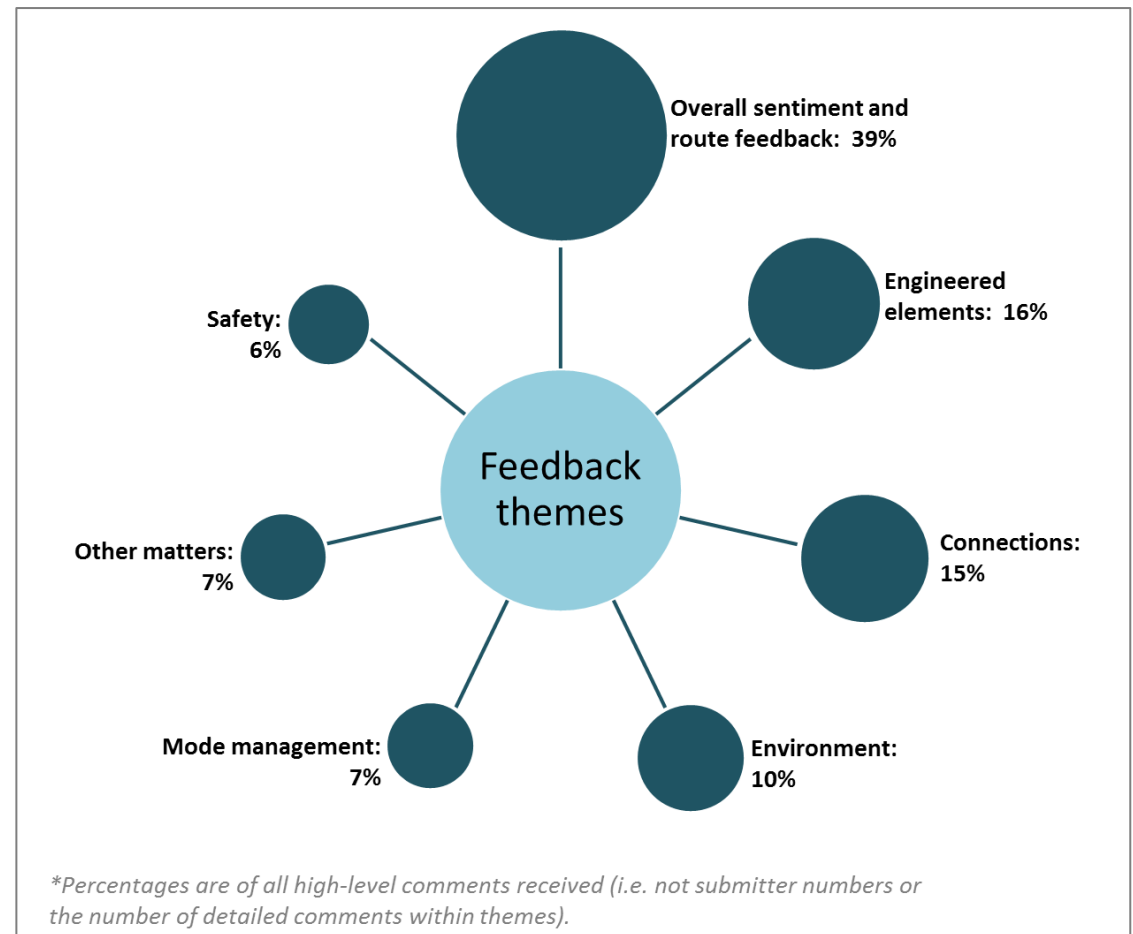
Overall sentiment and route feedback: 39%

Safety: 6%

Engineered elements: 16%

Feedback themes

Other matters: 7%

Connections: 15%

Mode management: 7%

Environment: 10%

*Percentages are of all high-level comments received (i.e. not submitter numbers or the number of detailed comments within themes).